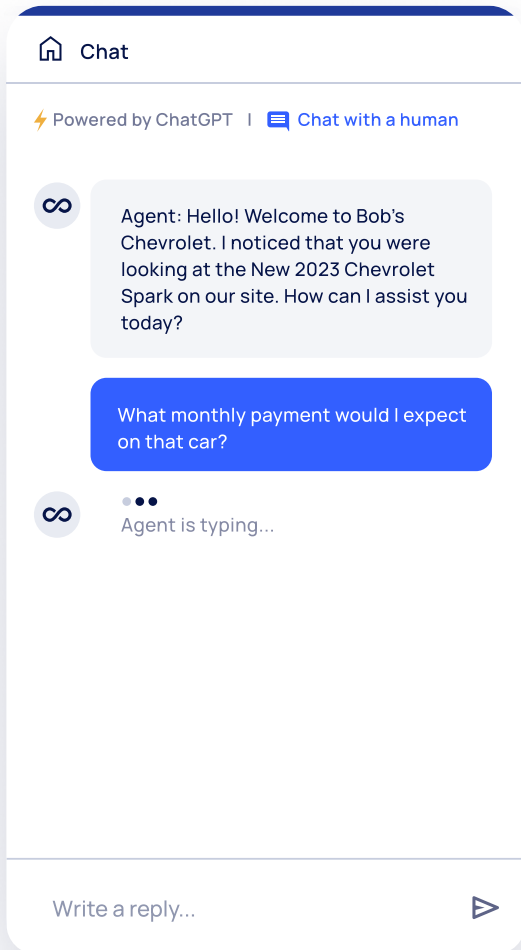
Chat

Powered by ChatGPT | Chat with a human

Agent: Hello! Welcome to Bob's Chevrolet. I noticed that you were looking at the New 2023 Chevrolet Spark on our site. How can I assist you today?

What monthly payment would I expect on that car?

Agent is typing...

Write a reply...